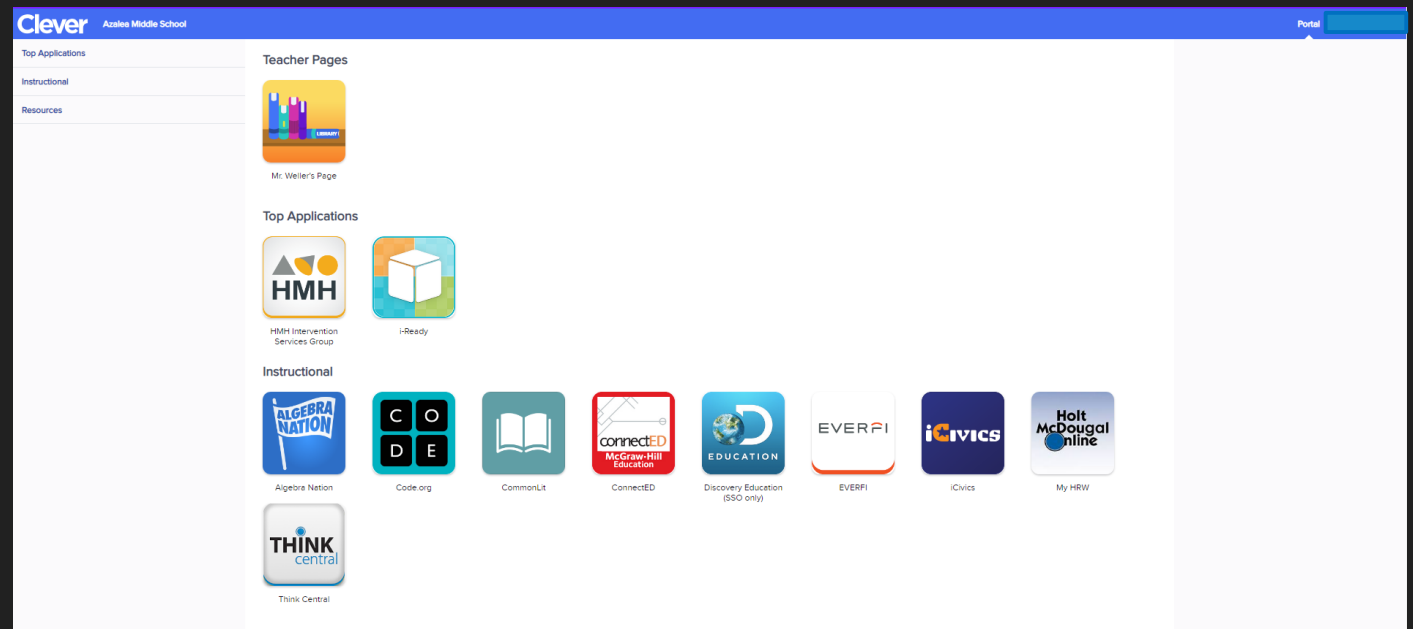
Clever Azalea Middle School Portal

Top Applications
Instructional
Resources

Teacher Pages

LIBRARY

Mr. Weller's Page

Top Applications

HMH

HMH Intervention Services Group

i-Ready

Instructional

ALGEBRA NATION

Algebra Nation

C O D E

Code.org

CommonLit

connectED McGraw-Hill Education

ConnectED

EDUCATION

Discovery Education (SSO only)

EVERFI

EVERFI

iCivics

iCivics

Holt McDougal Online

My HRW

THINK central

Think Central